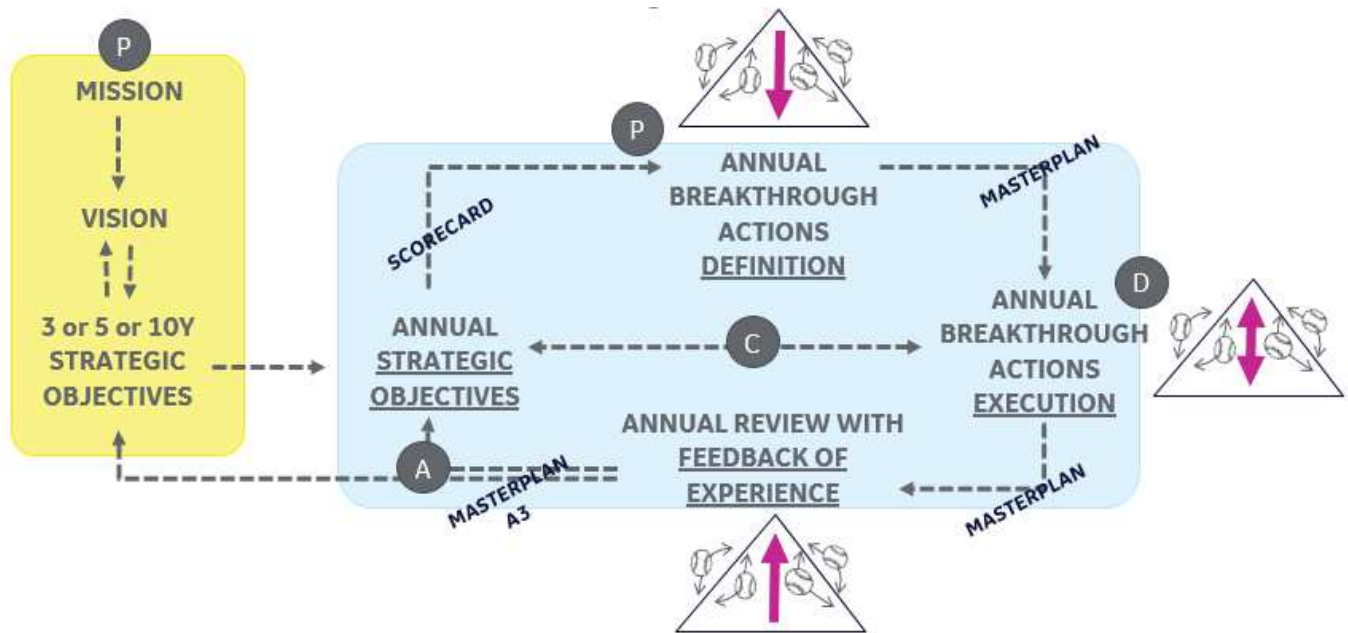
P
MISSION

VISION

3 or 5 or 10Y STRATEGIC OBJECTIVES

P
ANNUAL BREAKTHROUGH ACTIONS DEFINITION

SCORECARD

MASTERPLAN

D
ANNUAL BREAKTHROUGH ACTIONS EXECUTION

ANNUAL STRATEGIC OBJECTIVES

C

ANNUAL REVIEW WITH FEEDBACK OF EXPERIENCE

A

MASTERPLAN A3

MASTERPLAN